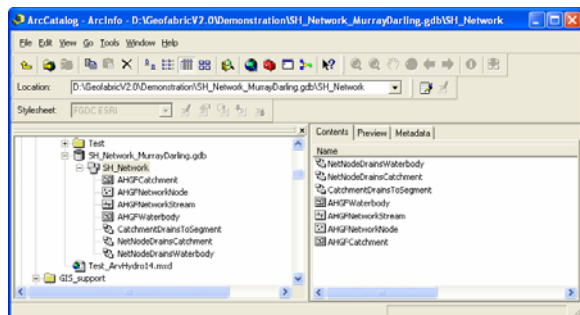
ArcCatalog - ArcInfo - D:\GeofabricV2.0\Demonstration\SH_Network_MurrayDarling.gdb\SH_Network

File Edit View Go Tools Window Help

Location: D:\GeofabricV2.0\Demonstration\SH_Network_MurrayDarling.gdb\SH_Network

Stylesheet: FGDC ESRI

Test
SH_Network_MurrayDarling.gdb
SH_Network
AHGFCatchment
AHGFNetworkNode
AHGFNetworkStream
AHGFWaterbody
CatchmentDrainsToSegment
NetNodeDrainsCatchment
NetNodeDrainsWaterbody
Test_ArcHydro14.mxd
GIS_support

Contents | Preview | Metadata

Name
NetNodeDrainsWaterbody
NetNodeDrainsCatchment
CatchmentDrainsToSegment
AHGFWaterbody
AHGFNetworkStream
AHGFNetworkNode
AHGFCatchment